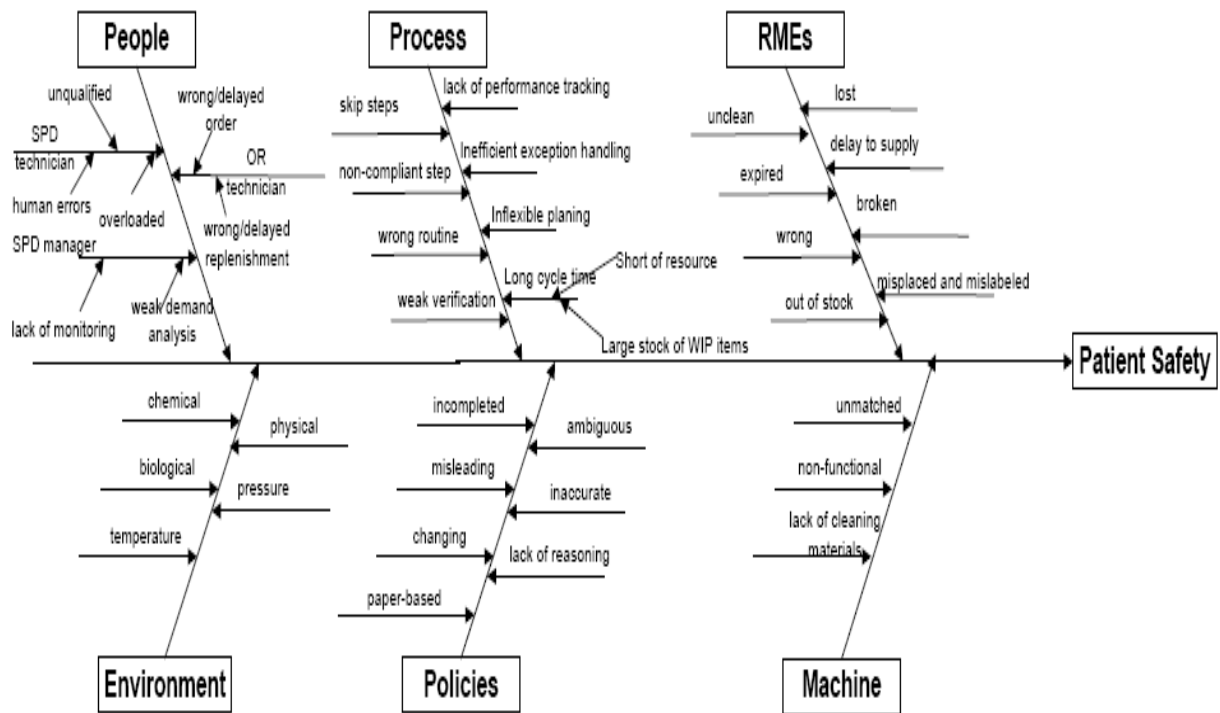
People

unqualified

wrong/delayed order

SPD technician

OR technician

human errors

overloaded

wrong/delayed replenishment

SPD manager

lack of monitoring

weak demand analysis

Process

lack of performance tracking

skip steps

Inefficient exception handling

non-compliant step

Inflexible planing

wrong routine

Short of resource

Long cycle time

weak verification

Large stock of WIP items

RMEs

lost

unclean

delay to supply

expired

broken

wrong

misplaced and mislabeled

out of stock

Patient Safety

chemical

physical

biological

pressure

temperature

Environment

incompleted

ambiguous

misleading

inaccurate

changing

lack of reasoning

paper-based

Policies

unmatched

non-functional

lack of cleaning materials

Machine